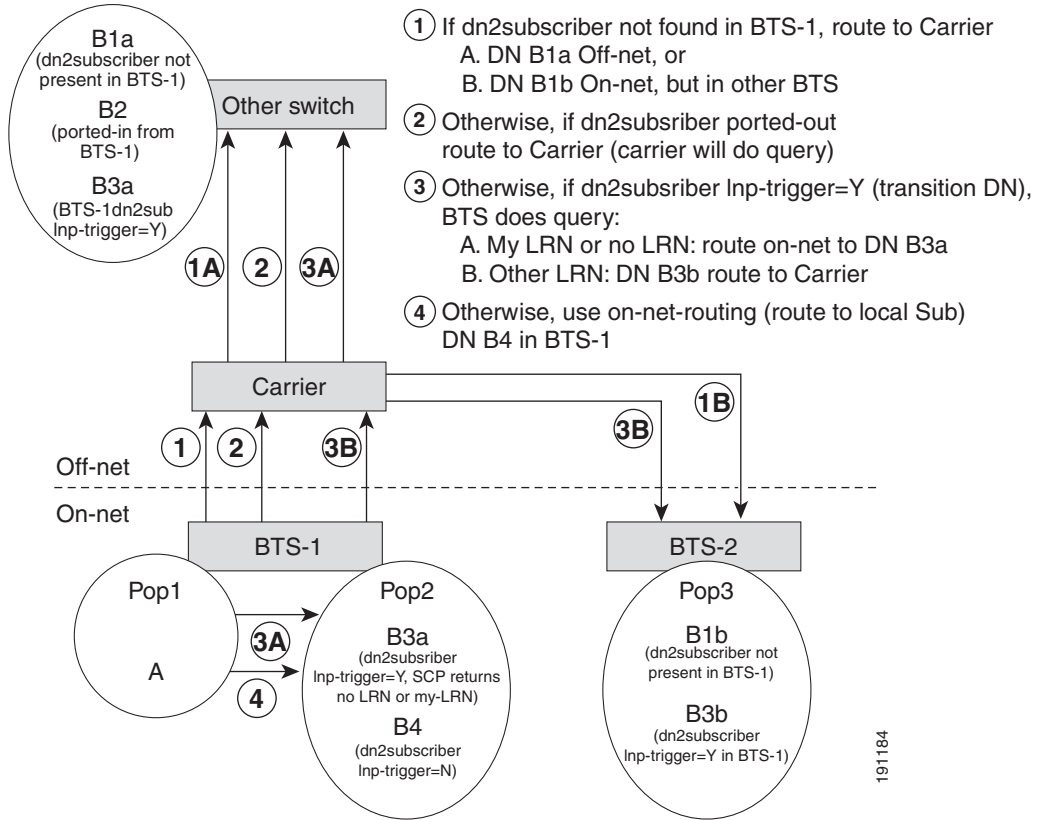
B1a
(dn2subscriber not present in BTS-1)
B2
(ported-in from BTS-1)
B3a
(BTS-1dn2sub lnp-trigger=Y)

Other switch

1 If dn2subscriber not found in BTS-1, route to Carrier
A. DN B1a Off-net, or
B. DN B1b On-net, but in other BTS

2 Otherwise, if dn2subsriber ported-out route to Carrier (carrier will do query)

3 Otherwise, if dn2subsriber lnp-trigger=Y (transition DN), BTS does query:
A. My LRN or no LRN: route on-net to DN B3a
B. Other LRN: DN B3b route to Carrier

4 Otherwise, use on-net-routing (route to local Sub) DN B4 in BTS-1

1A 2 3A

Carrier

3B 1B

1 2 3B

Off-net

On-net

BTS-1

BTS-2

Pop1

A

3A

4

Pop2

B3a
(dn2subsriber lnp-trigger=Y, SCP returns no LRN or my-LRN)
B4
(dn2subscriber lnp-trigger=N)

Pop3

B1b
(dn2subscriber not present in BTS-1)
B3b
(dn2subscriber lnp-trigger=Y in BTS-1)

191184